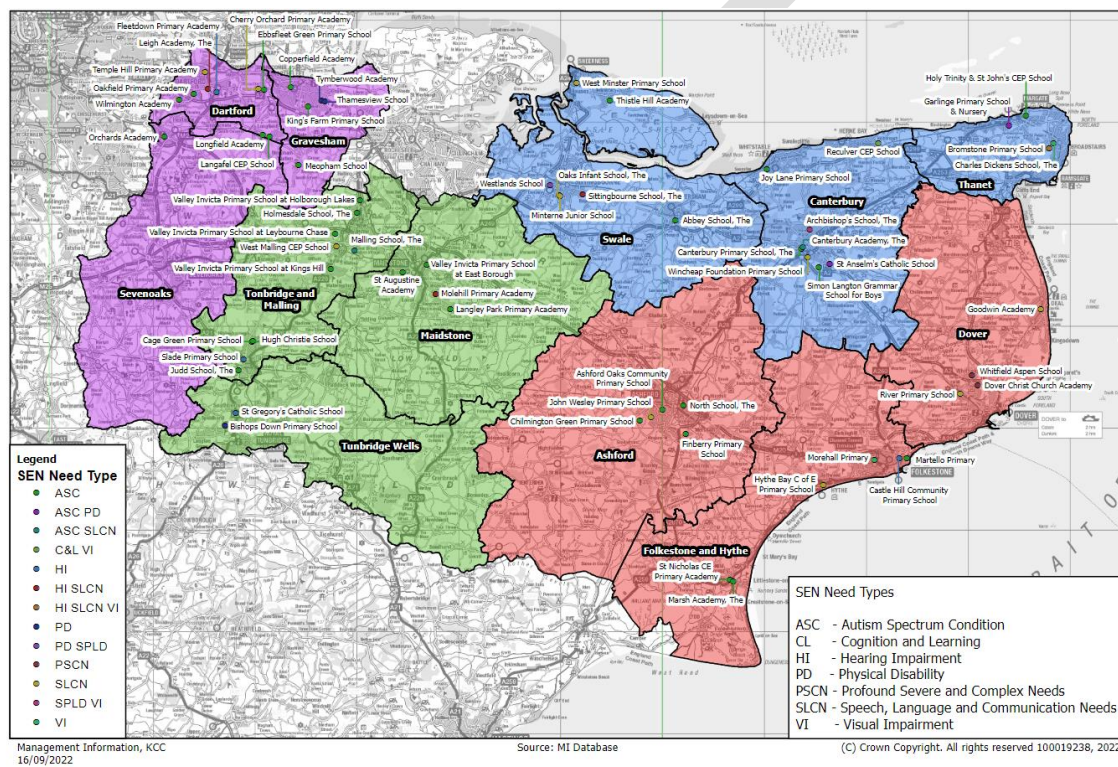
Fleetdown Primary Academy
Cherry Orchard Primary Academy
Leigh Academy, The
Ebbsfleet Green Primary School
Copperfield Academy
Temple Hill Primary Academy
Tymberwood Academy
Oakfield Primary Academy
Thamesview School
Wilmington Academy
Dartford
King's Farm Primary School
Gravesham
Orchards Academy
Longfield Academy
Langafel CEP School
Meopham School
Valley Invicta Primary School at Holborough Lakes
Holmesdale School, The
Valley Invicta Primary School at Leybourne Chase
West Malling CEP School
Malling School, The
Valley Invicta Primary School at Kings Hill
Sevenoaks
Tonbridge and Malling
St Augustine Academy
Valley Invicta Primary School at East Borough
Molehill Primary Academy
Langley Park Primary Academy
Maidstone
Cage Green Primary School
Hugh Christie School
Slade Primary School
Judd School, The
St Gregory's Catholic School
Bishops Down Primary School
Tunbridge Wells
West Minster Primary School
Thistle Hill Academy
Westlands School
Oaks Infant School, The
Sittingbourne School, The
Minterne Junior School
Abbey School, The
Swale
Holy Trinity & St John's CEP School
Garlinge Primary School & Nursery
Reculver CEP School
Bromstone Primary School
Charles Dickens School, The
Thanet
Joy Lane Primary School
Canterbury
Archbishop's School, The
Canterbury Academy, The
Canterbury Primary School, The
Wincheap Foundation Primary School
St Anselm's Catholic School
Simon Langton Grammar School for Boys
Goodwin Academy
Dover
Whitfield Aspen School
Dover Christ Church Academy
River Primary School
Ashford Oaks Community Primary School
John Wesley Primary School
North School, The
Chilmington Green Primary School
Finberry Primary School
Ashford
Morehall Primary
Martello Primary
Hythe Bay C of E Primary School
Castle Hill Community Primary School
Folkestone and Hythe
St Nicholas CE Primary Academy
Marsh Academy, The

Legend
SEN Need Type
ASC
ASC PD
ASC SLCN
C&L VI
HI
HI SLCN
HI SLCN VI
PD
PD SPLD
PSCN
SLCN
SPLD VI
VI

SEN Need Types
ASC - Autism Spectrum Condition
CL - Cognition and Learning
HI - Hearing Impairment
PD - Physical Disability
PSCN - Profound Severe and Complex Needs
SLCN - Speech, Language and Communication Needs
VI - Visual Impairment

Management Information, KCC
16/09/2022
Source: MI Database
(C) Crown Copyright. All rights reserved 100019238, 2022